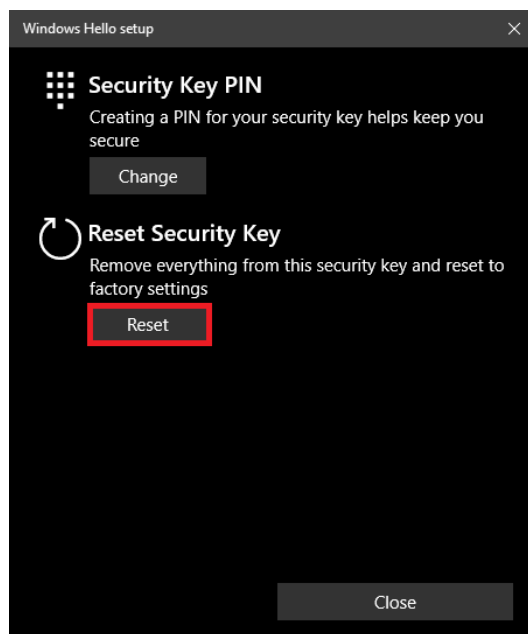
Windows Hello setup

Security Key PIN

Creating a PIN for your security key helps keep you secure

Change

Reset Security Key

Remove everything from this security key and reset to factory settings

Reset

Close